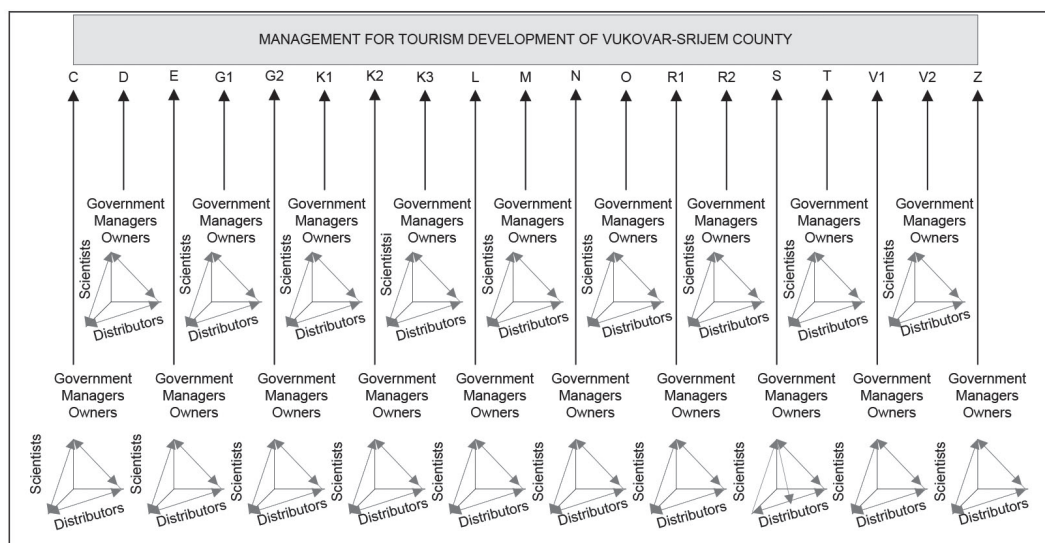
MANAGEMENT FOR TOURISM DEVELOPMENT OF VUKOVAR-SRIJEM COUNTY

C D E G1 G2 K1 K2 K3 L M N O R1 R2 S T V1 V2 Z

Government Managers Owners
Scientists
Distributors

Government Managers Owners
Scientists
Distributors

Government Managers Owners
Scientists
Distributors

Government Managers Owners
Scientistsi
Distributors

Government Managers Owners
Scientists
Distributors

Government Managers Owners
Scientists
Distributors

Government Managers Owners
Scientists
Distributors

Government Managers Owners
Scientists
Distributors

Government Managers Owners
Scientists
Distributors

Government Managers Owners
Scientists
Distributors

Government Managers Owners
Scientists
Distributors

Government Managers Owners
Scientists
Distributors

Government Managers Owners
Scientists
Distributors

Government Managers Owners
Scientists
Distributors

Government Managers Owners
Scientists
Distributors

Government Managers Owners
Scientists
Distributors

Government Managers Owners
Scientists
Distributors

Government Managers Owners
Scientists
Distributors

Government Managers Owners
Scientists
Distributors